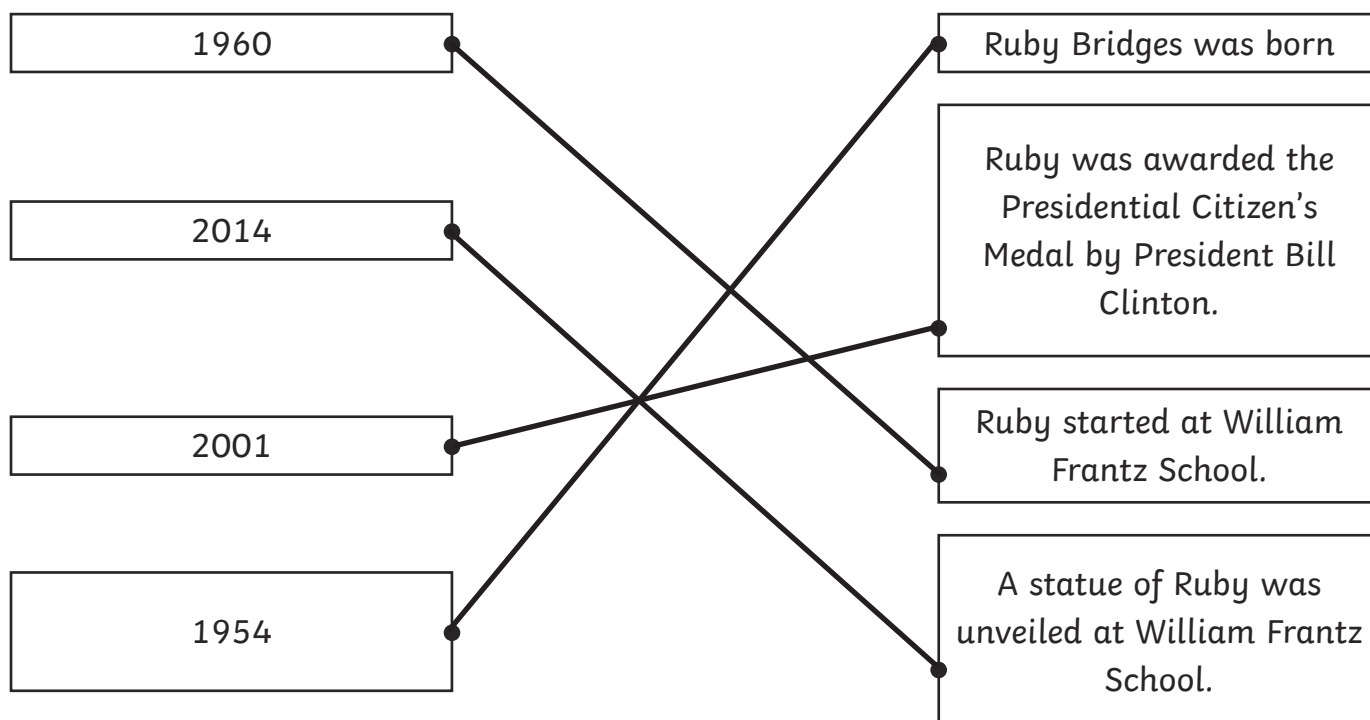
1960

2014

2001

1954

Ruby Bridges was born

Ruby was awarded the Presidential Citizen's Medal by President Bill Clinton.

Ruby started at William Frantz School.

A statue of Ruby was unveiled at William Frantz School.